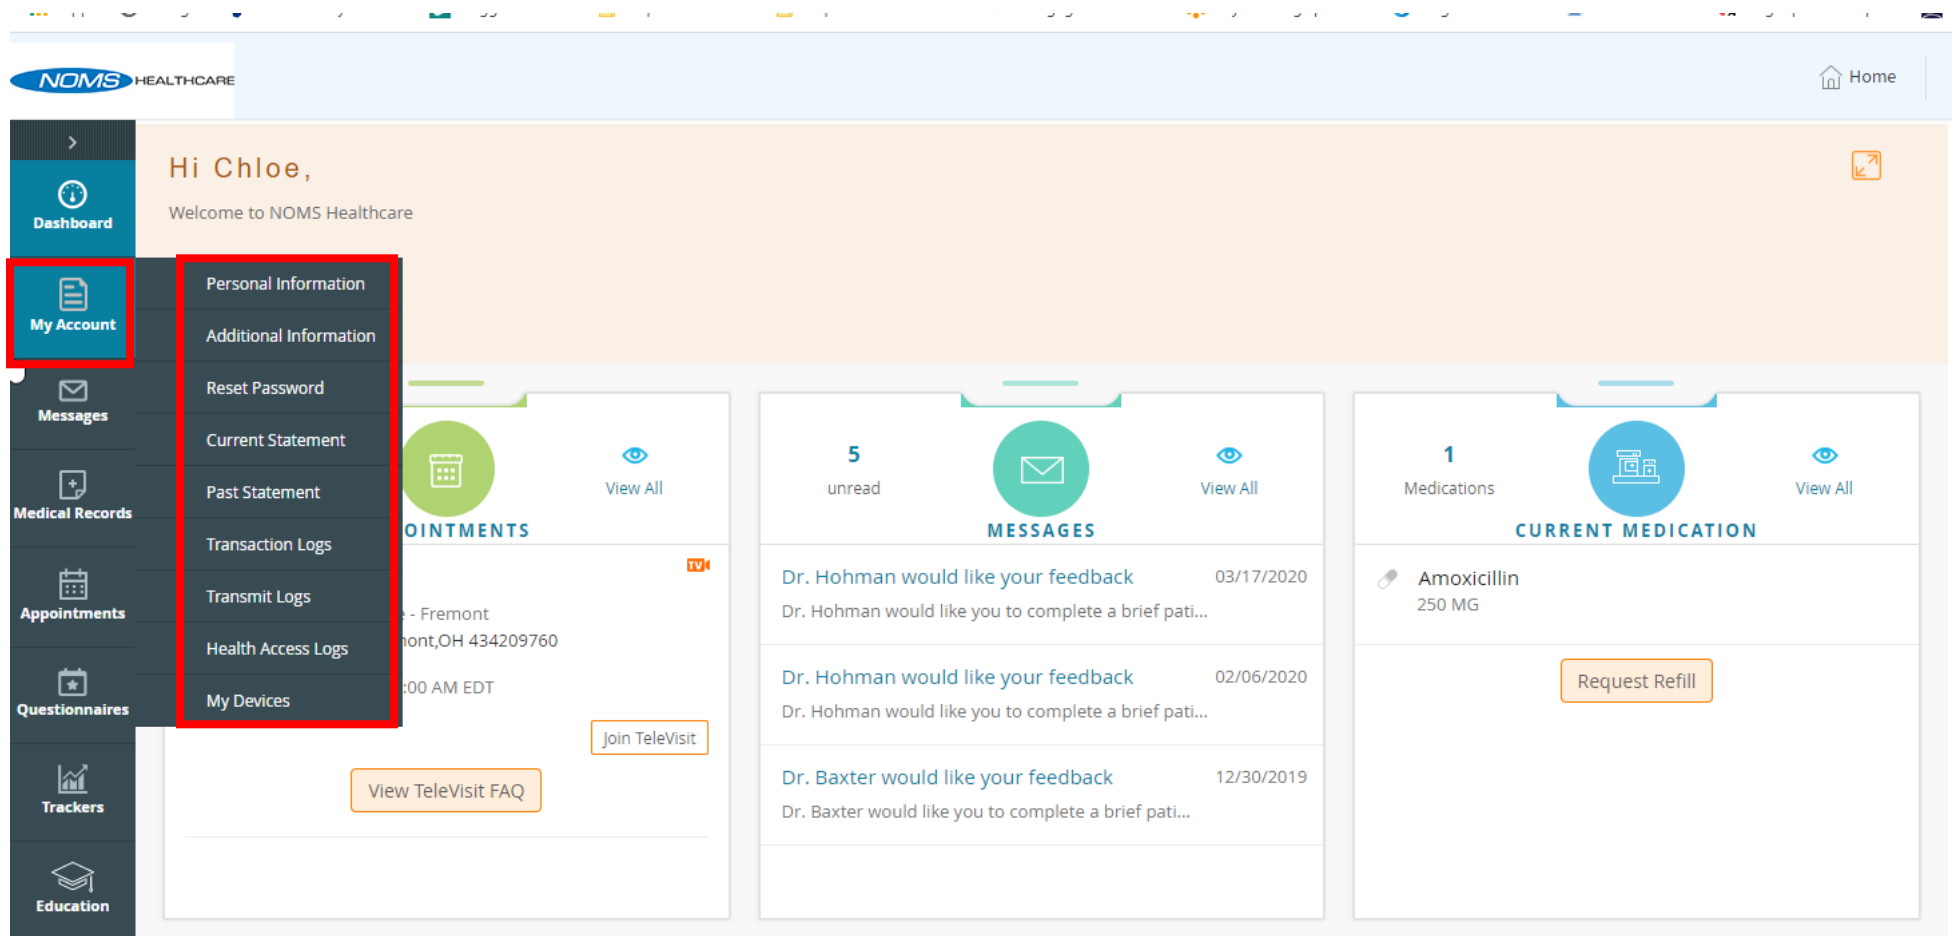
NOMS HEALTHCARE

Home

Dashboard

My Account

Messages

Medical Records

Appointments

Questionnaires

Trackers

Education

Hi Chloe,

Welcome to NOMS Healthcare

Personal Information
Additional Information
Reset Password
Current Statement
Past Statement
Transaction Logs
Transmit Logs
Health Access Logs
My Devices

View All
OINTMENTS

TV
- Fremont
ont,OH 434209760
:00 AM EDT
Join TeleVisit
View TeleVisit FAQ

5
unread
View All
MESSAGES

Dr. Hohman would like your feedback 03/17/2020
Dr. Hohman would like you to complete a brief pati...

Dr. Hohman would like your feedback 02/06/2020
Dr. Hohman would like you to complete a brief pati...

Dr. Baxter would like your feedback 12/30/2019
Dr. Baxter would like you to complete a brief pati...

1
Medications
View All
CURRENT MEDICATION

Amoxicillin
250 MG

Request Refill